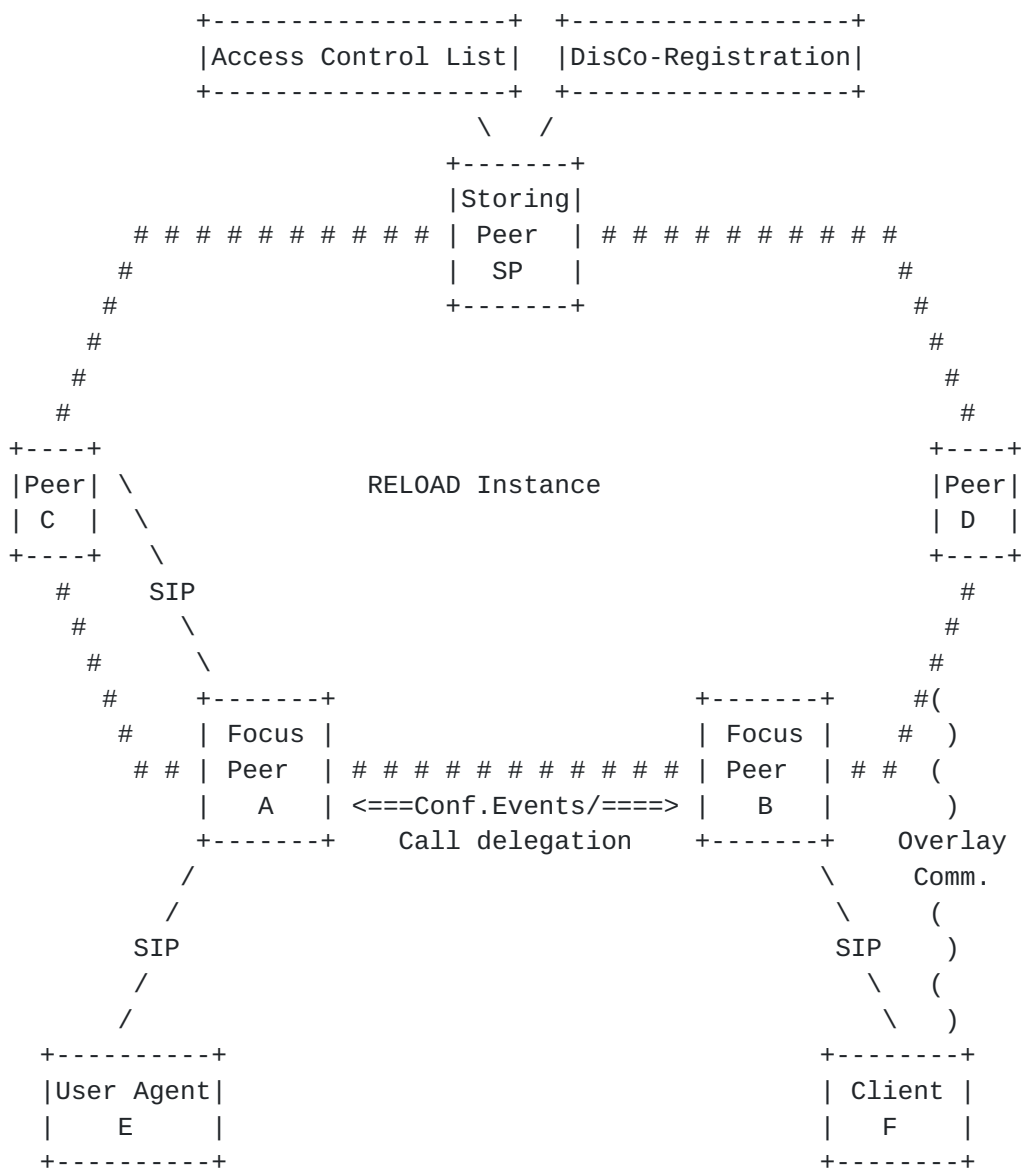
Access Control List

DisCo-Registration

Storing Peer SP

RELOAD Instance

Peer C

Peer D

SIP

Focus Peer A

<===Conf.Events/====>
Call delegation

Focus Peer B

Overlay Comm.

SIP

SIP

User Agent E

Client F